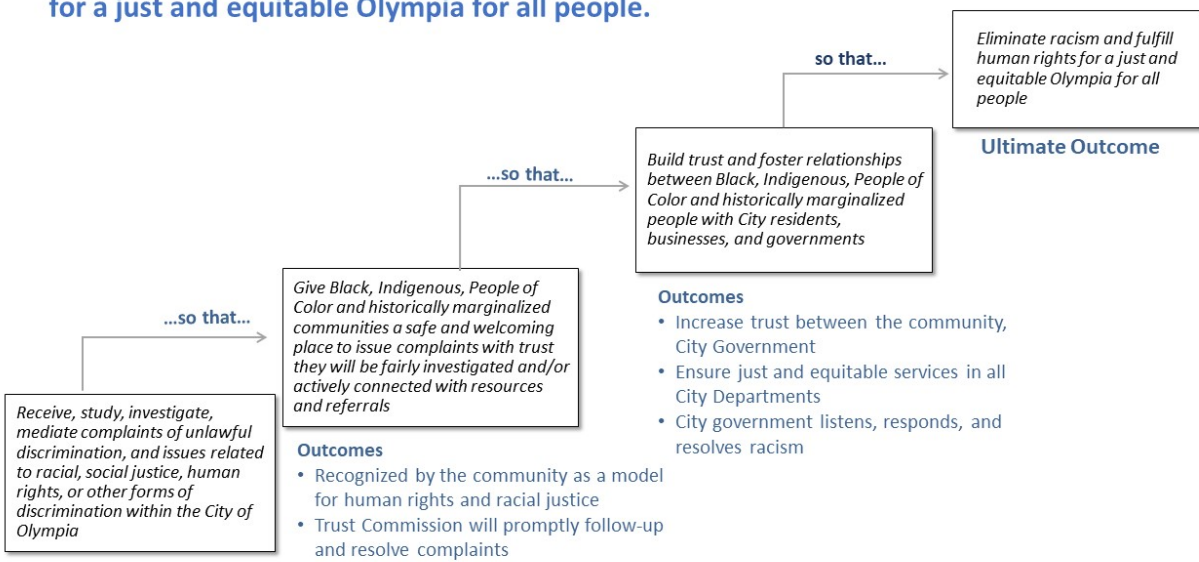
for a just and equitable Olympia for all people.

Receive, study, investigate, mediate complaints of unlawful discrimination, and issues related to racial, social justice, human rights, or other forms of discrimination within the City of Olympia

...so that...

Give Black, Indigenous, People of Color and historically marginalized communities a safe and welcoming place to issue complaints with trust they will be fairly investigated and/or actively connected with resources and referrals

Outcomes
• Recognized by the community as a model for human rights and racial justice
• Trust Commission will promptly follow-up and resolve complaints

...so that...

Build trust and foster relationships between Black, Indigenous, People of Color and historically marginalized people with City residents, businesses, and governments

Outcomes
• Increase trust between the community, City Government
• Ensure just and equitable services in all City Departments
• City government listens, responds, and resolves racism

so that...

Eliminate racism and fulfill human rights for a just and equitable Olympia for all people

Ultimate Outcome